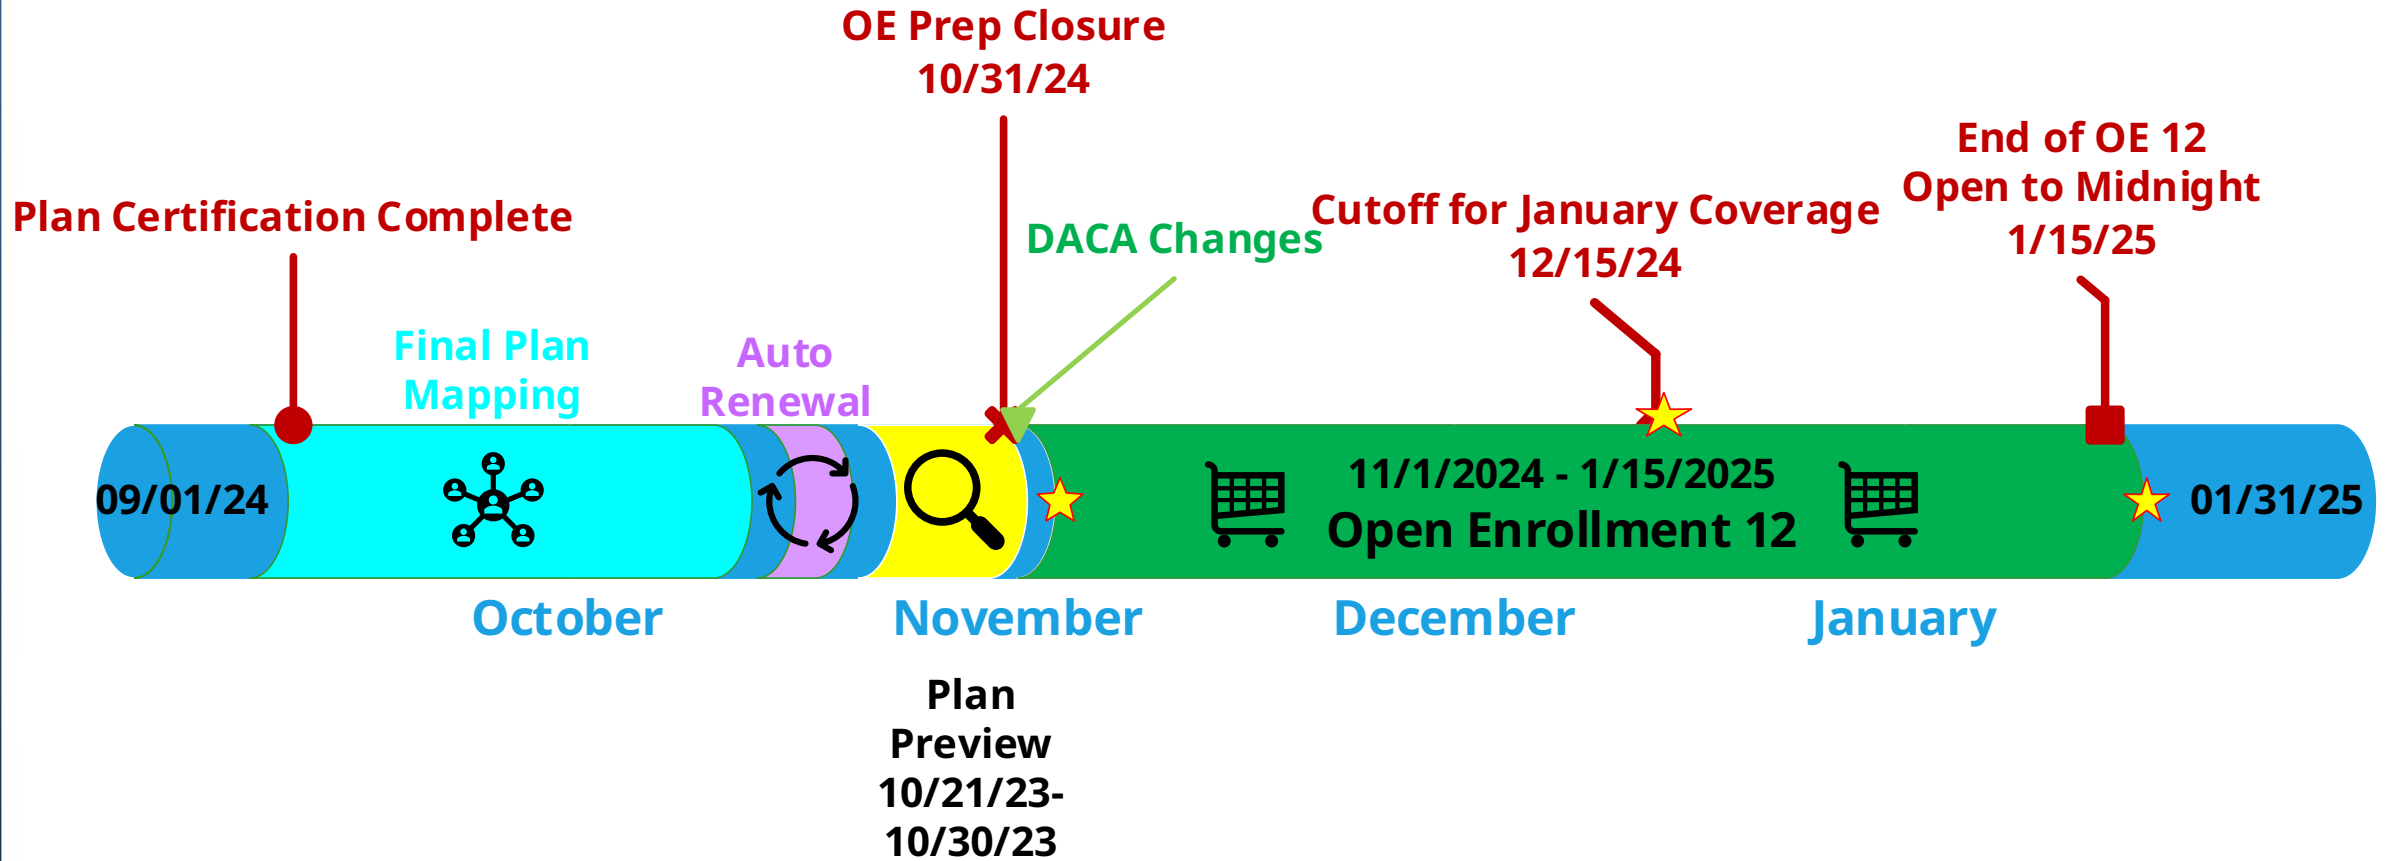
OE Prep Closure
10/31/24

End of OE 12
Open to Midnight
1/15/25

Plan Certification Complete

DACA Changes

Cutoff for January Coverage
12/15/24

Final Plan Mapping

Auto Renewal

09/01/24

11/1/2024 - 1/15/2025
Open Enrollment 12

01/31/25

October

November

December

January

Plan Preview
10/21/23-
10/30/23